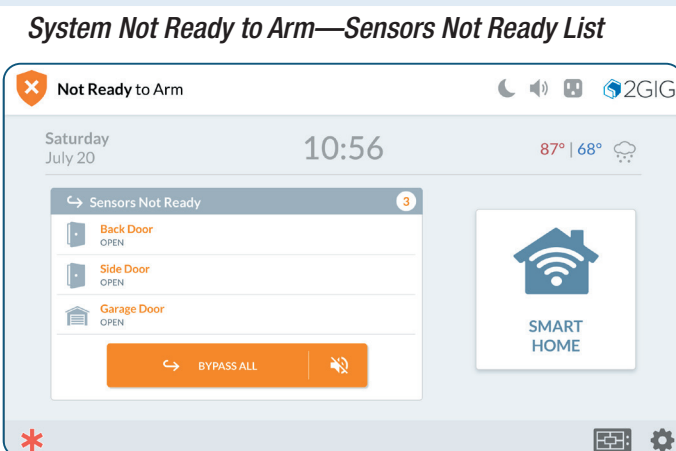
System Not Ready to Arm—Sensors Not Ready List

Not Ready to Arm

2GIG

Saturday
July 20

10:56

87° | 68°

Sensors Not Ready 3

Back Door
OPEN

Side Door
OPEN

Garage Door
OPEN

BYPASS ALL

SMART HOME